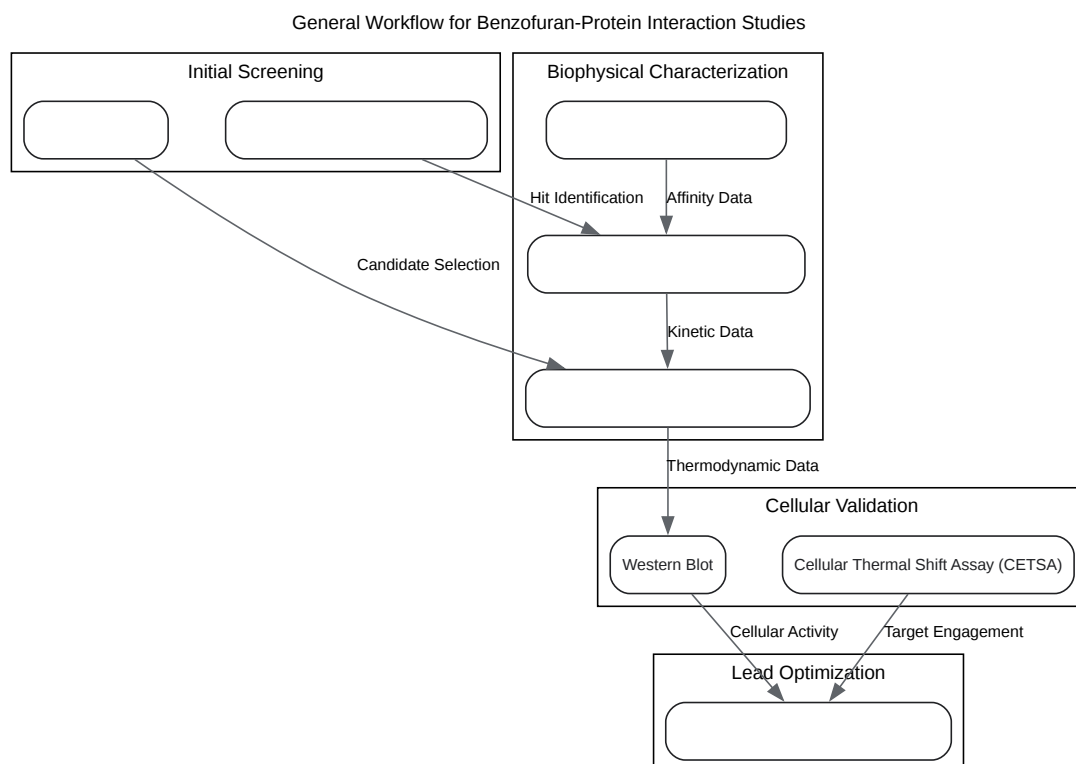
General Workflow for Benzofuran-Protein Interaction Studies

Initial Screening

Biophysical Characterization

Hit Identification

Affinity Data

Candidate Selection

Kinetic Data

Thermodynamic Data

Cellular Validation

Western Blot

Cellular Thermal Shift Assay (CETSA)

Cellular Activity

Target Engagement

Lead Optimization